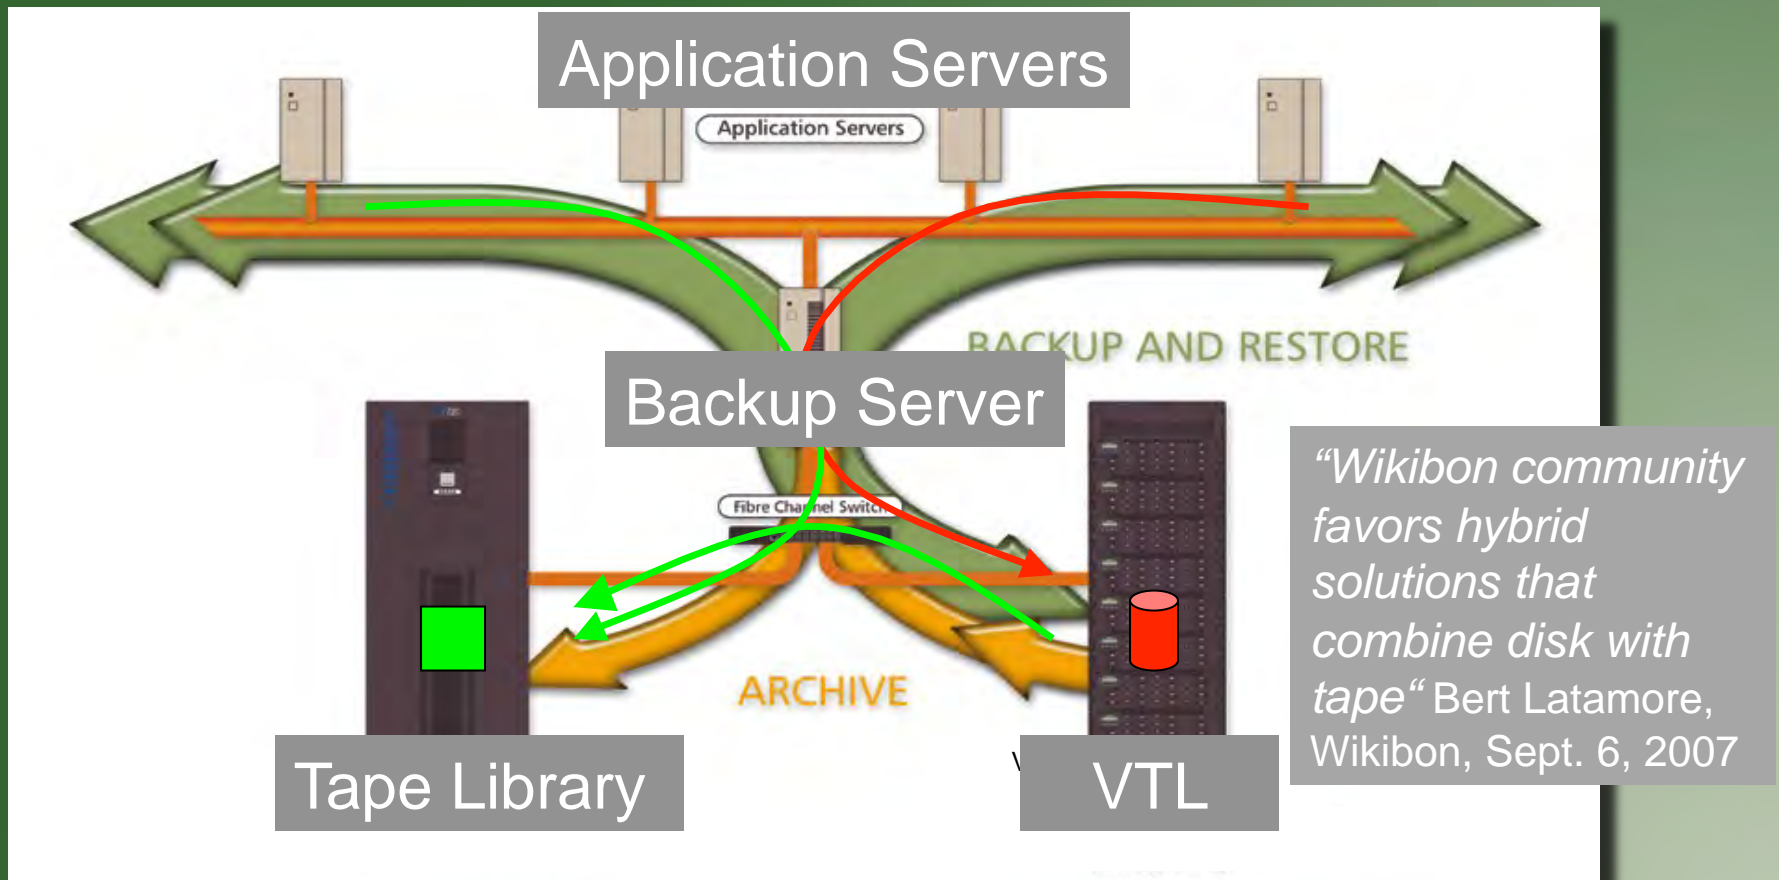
Application Servers

Application Servers

BACKUP AND RESTORE

Backup Server

Fibre Cha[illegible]nel Switc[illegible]

ARCHIVE

Tape Library

VTL

“Wikibon community favors hybrid solutions that combine disk with tape“ Bert Latamore, Wikibon, Sept. 6, 2007